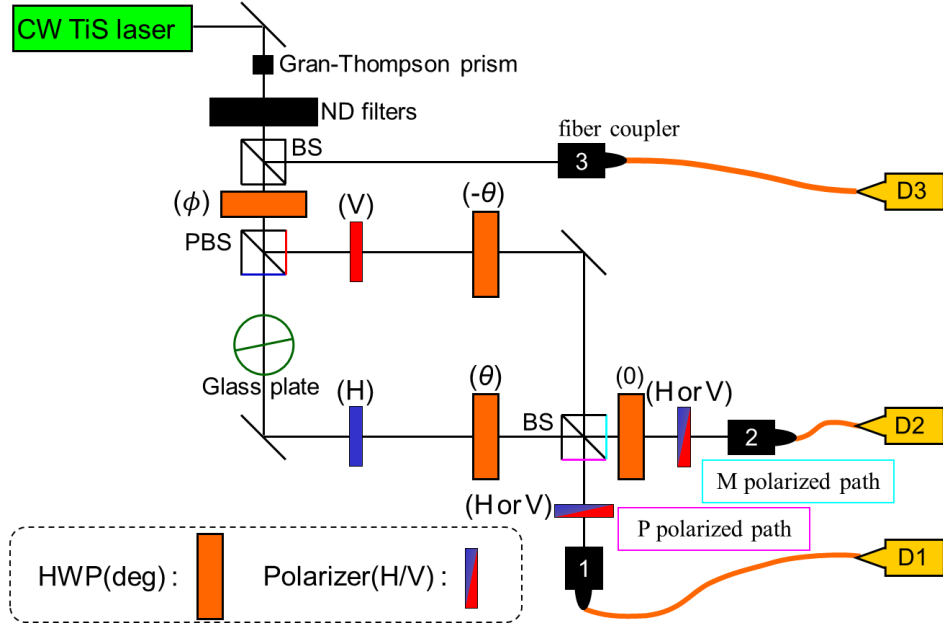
CW TiS laser

Gran-Thompson prism

ND filters

BS

fiber coupler

3

D3

($\phi$)

(V)

(-$\theta$)

PBS

Glass plate

(H)

($\theta$)

BS

(0)

(H or V)

2

D2

M polarized path

(H or V)

P polarized path

HWP(deg) :

Polarizer(H/V) :

1

D1